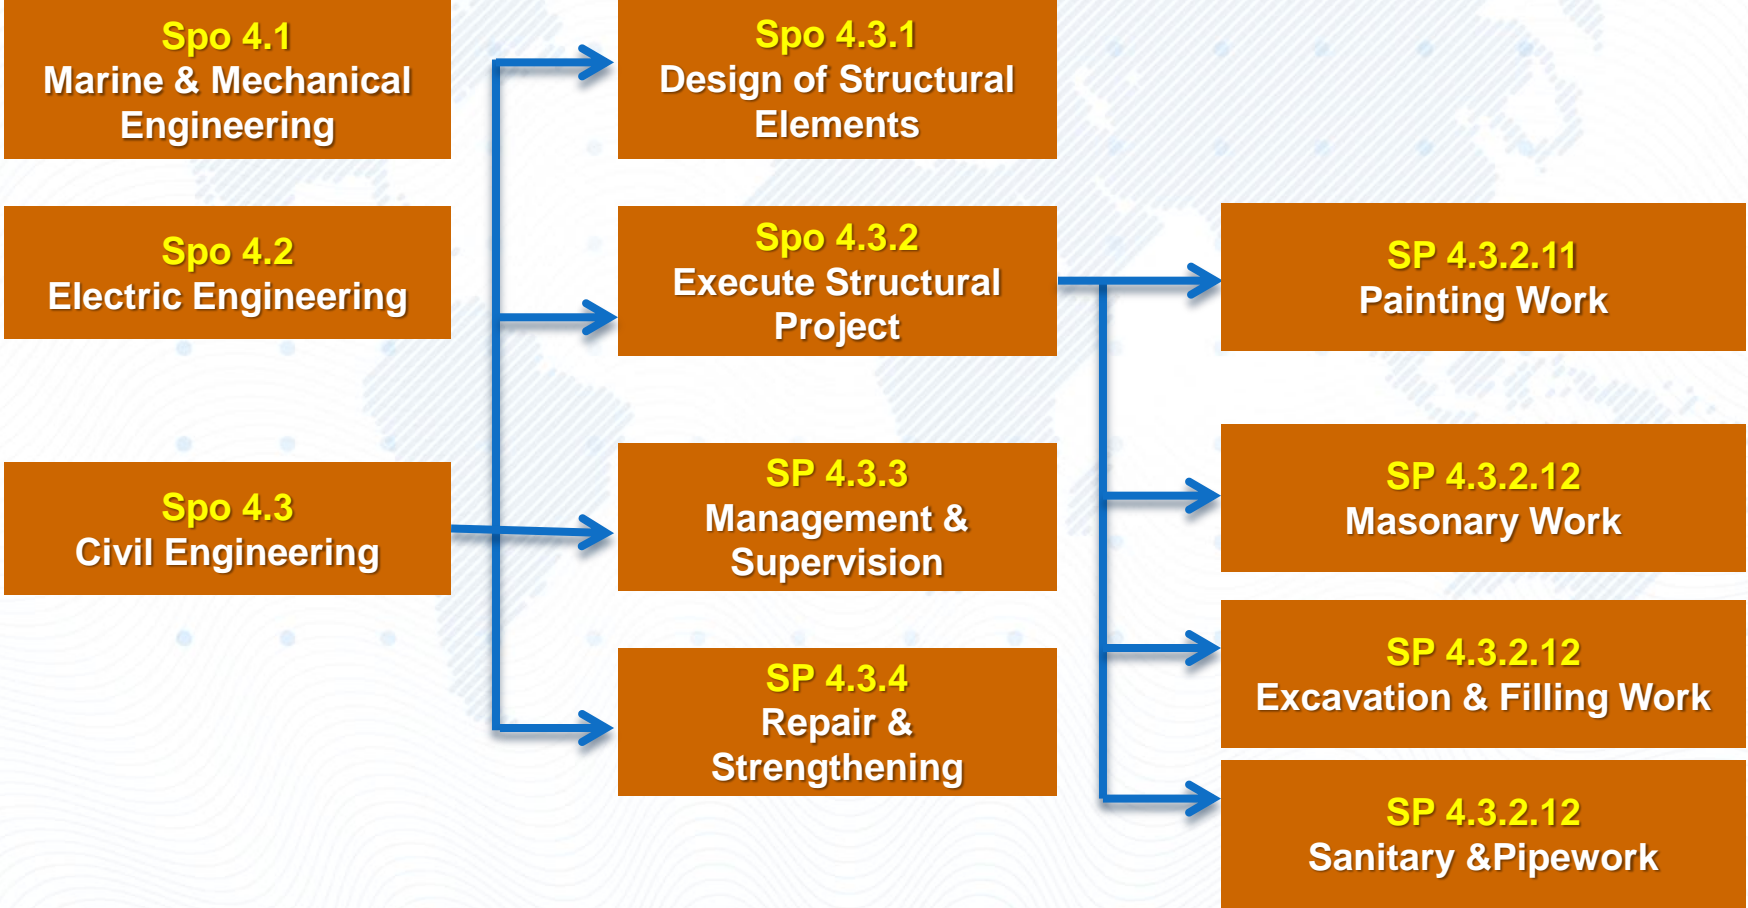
Spo 4.1
Marine & Mechanical Engineering

Spo 4.2
Electric Engineering

Spo 4.3
Civil Engineering

Spo 4.3.1
Design of Structural Elements

Spo 4.3.2
Execute Structural Project

SP 4.3.3
Management & Supervision

SP 4.3.4
Repair & Strengthening

SP 4.3.2.11
Painting Work

SP 4.3.2.12
Masonary Work

SP 4.3.2.12
Excavation & Filling Work

SP 4.3.2.12
Sanitary &Pipework